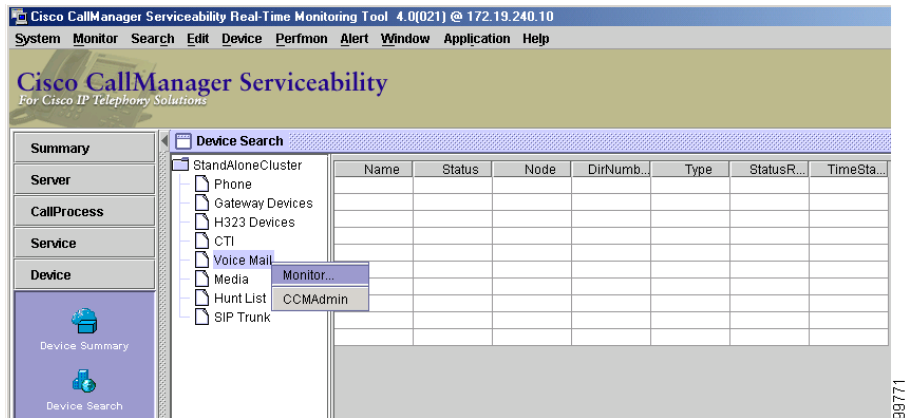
Cisco CallManager Serviceability Real-Time Monitoring Tool 4.0(021) @ 172.19.240.10

System Monitor Search Edit Device Perfmon Alert Window Application Help

Cisco CallManager Serviceability
For Cisco IP Telephony Solutions

Summary
Server
CallProcess
Service
Device

Device Summary
Device Search

Device Search

StandAloneCluster
Phone
Gateway Devices
H323 Devices
CTI
Voice Mail
Media
Hunt List
SIP Trunk

Monitor...
CCMAdmin

| Name | Status | Node | DirNumb... | Type | StatusR... | TimeSta... |
|---|---|---|---|---|---|---|

89771